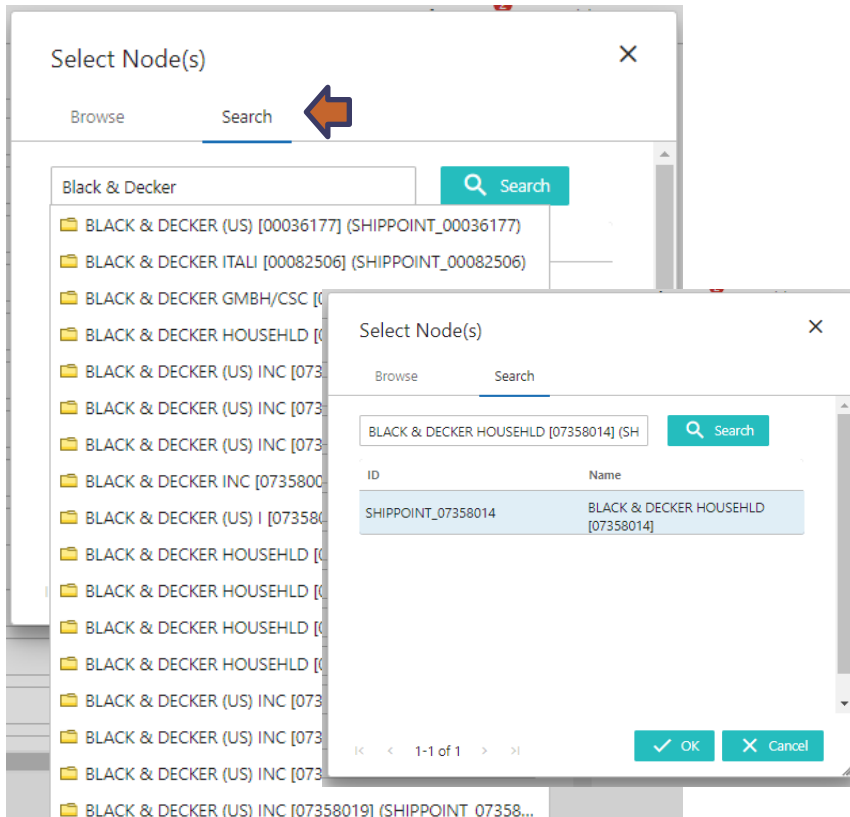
Select Node(s)

Browse Search

Black & Decker

Search

BLACK & DECKER (US) [00036177] (SHIPPOINT_00036177)
BLACK & DECKER ITALI [00082506] (SHIPPOINT_00082506)
BLACK & DECKER GMBH/CSC [0
BLACK & DECKER HOUSEHLD [0
BLACK & DECKER (US) INC [073
BLACK & DECKER (US) INC [073
BLACK & DECKER (US) INC [073
BLACK & DECKER INC [0735800
BLACK & DECKER (US) I [07358
BLACK & DECKER HOUSEHLD [0
BLACK & DECKER HOUSEHLD [0
BLACK & DECKER HOUSEHLD [0
BLACK & DECKER HOUSEHLD [0
BLACK & DECKER (US) INC [073
BLACK & DECKER (US) INC [073
BLACK & DECKER (US) INC [073
BLACK & DECKER (US) INC [07358019] (SHIPPOINT_07358...

Select Node(s)

Browse Search

BLACK & DECKER HOUSEHLD [07358014] (SH

Search

| ID | Name |
|---|---|
| SHIPPOINT_07358014 | BLACK & DECKER HOUSEHLD [07358014] |

1-1 of 1

OK Cancel